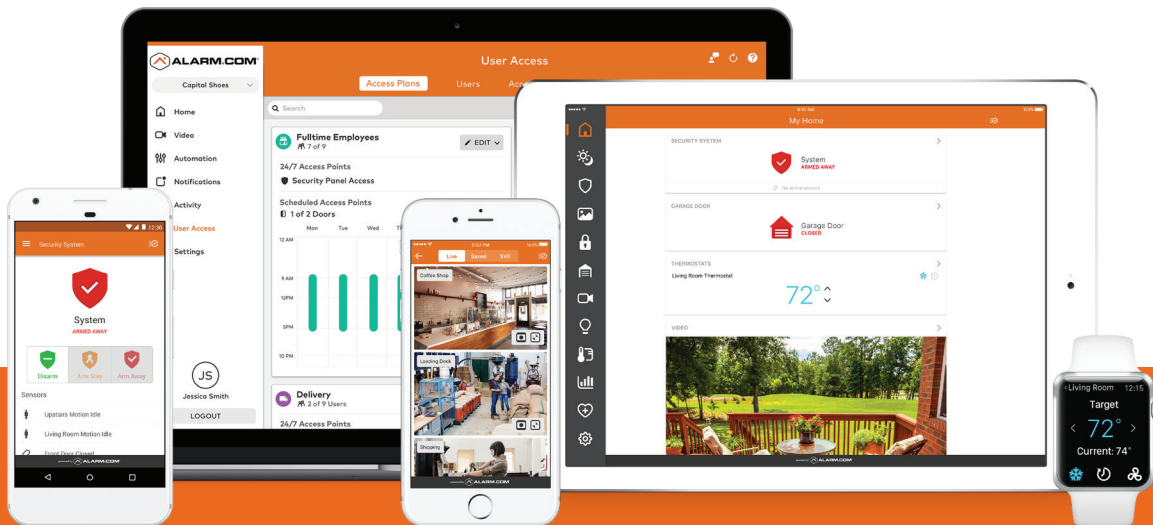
ALARM.COM
Capital Shoes
Home
Video
Automation
Notifications
Activity
User Access
Settings
JS
Jessica Smith
LOGOUT

User Access
Access Plans
Users
Acc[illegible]
Search
Fulltime Employees
7 of 9
EDIT
24/7 Access Points
Security Panel Access
Scheduled Access Points
1 of 2 Doors
Mon
Tue
Wed
12 AM
9 AM
12PM
5PM
10 PM
Delivery
2 of 9 Users
24/7 Access Points

Security System
System
ARMED AWAY
Disarm
Arm Stay
Arm Away
Sensors
Upstairs Motion Idle
Living Room Motion Idle
Front Door Closed
ALARM.COM

Live
Saved
SVR
Coffee Shop
Loading Dock
Shipping
ALARM.COM

My Home
SECURITY SYSTEM
System
ARMED AWAY
GARAGE DOOR
Garage Door
CLOSED
THERMOSTATS
Living Room Thermostat
72°
VIDEO
ALARM.COM

Living Room
12:15
Target
72°
Current: 74°